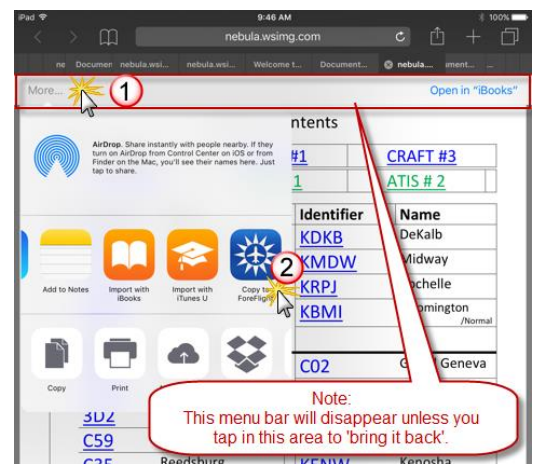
iPad 9:46 AM 100%

nebula.wsimg.com

ne Documen nebula.wsi... nebula.wsi... Welcome t... Document... nebula.... ument...

More...

1

Open in "iBooks"

AirDrop. Share instantly with people nearby. If they turn on AirDrop from Control Center on iOS or from Finder on the Mac, you'll see their names here. Just tap to share.

ntents

#1

CRAFT #3

1

ATIS # 2

Identifier

Name

KDKB

DeKalb

KMDW

Midway

KRPJ

chelle

KBMI

omington
/Normal

Add to Notes

Import with iBooks

Import with iTunes U

Copy to ForeFlight

2

Copy

Print

C02

Geneva

3D2

C59

C25

Reedsburg

KENW

Kenosha

Note:
This menu bar will disappear unless you tap in this area to 'bring it back'.